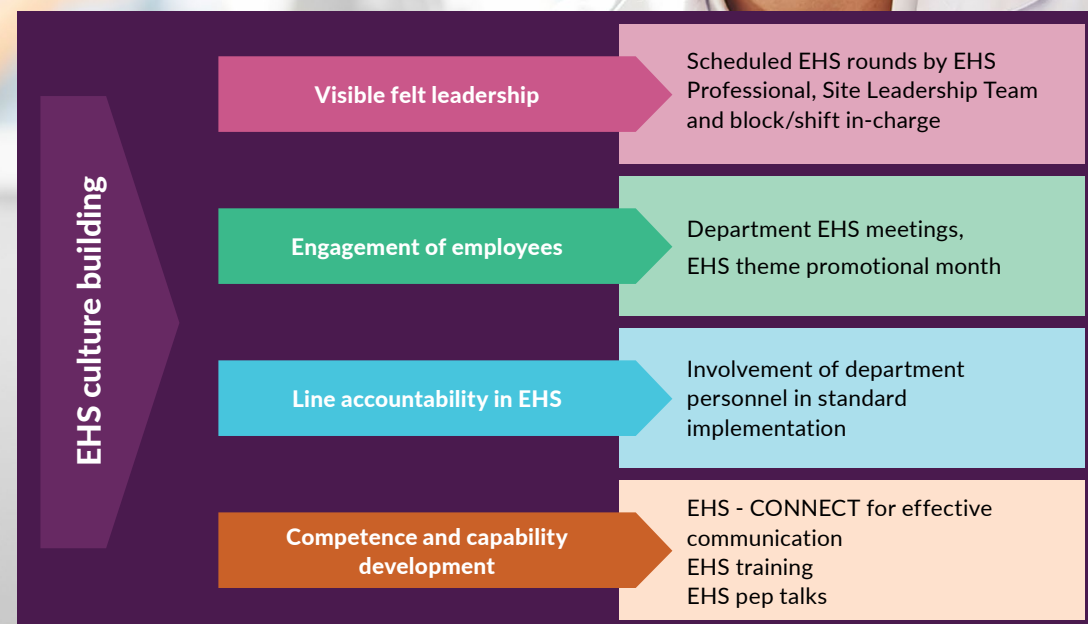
EHS culture building

Visible felt leadership

Scheduled EHS rounds by EHS Professional, Site Leadership Team and block/shift in-charge

Engagement of employees

Department EHS meetings,
EHS theme promotional month

Line accountability in EHS

Involvement of department personnel in standard implementation

Competence and capability development

EHS - CONNECT for effective communication
EHS training
EHS pep talks